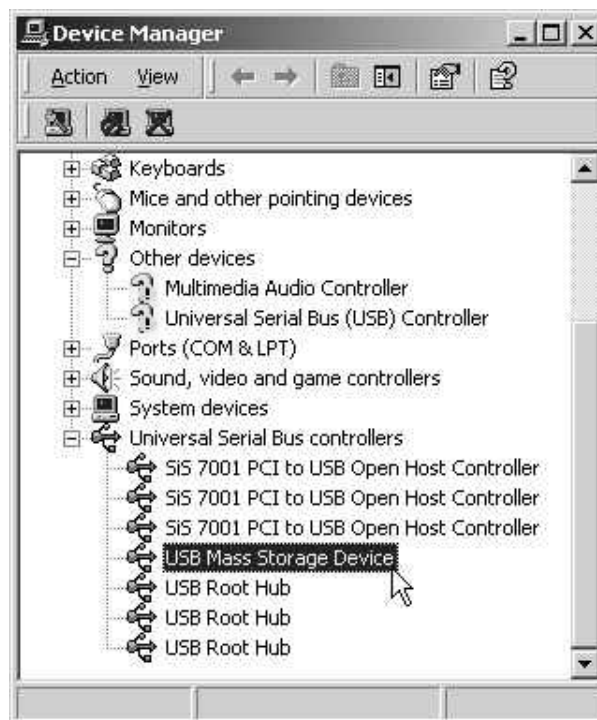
Device Manager

Action View

Keyboards
Mice and other pointing devices
Monitors
Other devices
Multimedia Audio Controller
Universal Serial Bus (USB) Controller
Ports (COM & LPT)
Sound, video and game controllers
System devices
Universal Serial Bus controllers
SiS 7001 PCI to USB Open Host Controller
SiS 7001 PCI to USB Open Host Controller
SiS 7001 PCI to USB Open Host Controller
USB Mass Storage Device
USB Root Hub
USB Root Hub
USB Root Hub